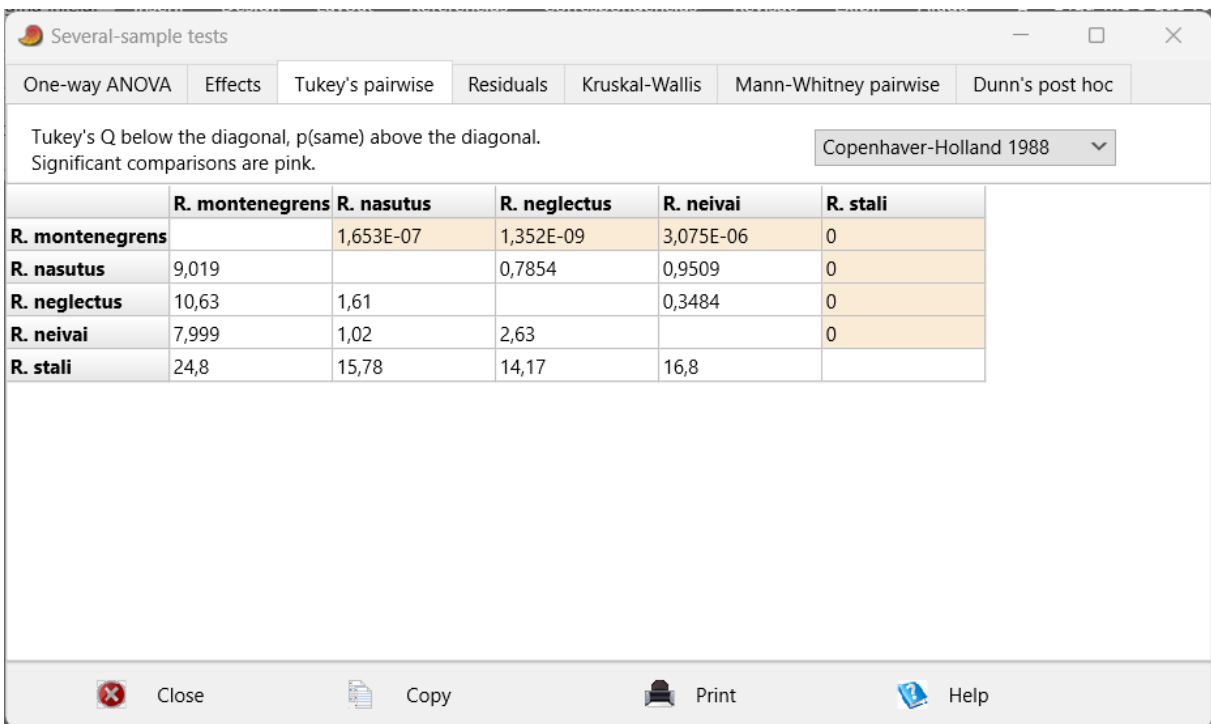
Several-sample tests

One-way ANOVA | Effects | Tukey's pairwise | Residuals | Kruskal-Wallis | Mann-Whitney pairwise | Dunn's post hoc

Tukey's Q below the diagonal, p(same) above the diagonal.
Significant comparisons are pink.

Copenhaver-Holland 1988

| | R. montenegrens | R. nasutus | R. neglectus | R. neivai | R. stali |
|---|---|---|---|---|---|
| R. montenegrens | | 1,653E-07 | 1,352E-09 | 3,075E-06 | 0 |
| R. nasutus | 9,019 | | 0,7854 | 0,9509 | 0 |
| R. neglectus | 10,63 | 1,61 | | 0,3484 | 0 |
| R. neivai | 7,999 | 1,02 | 2,63 | | 0 |
| R. stali | 24,8 | 15,78 | 14,17 | 16,8 | |

Close Copy Print Help